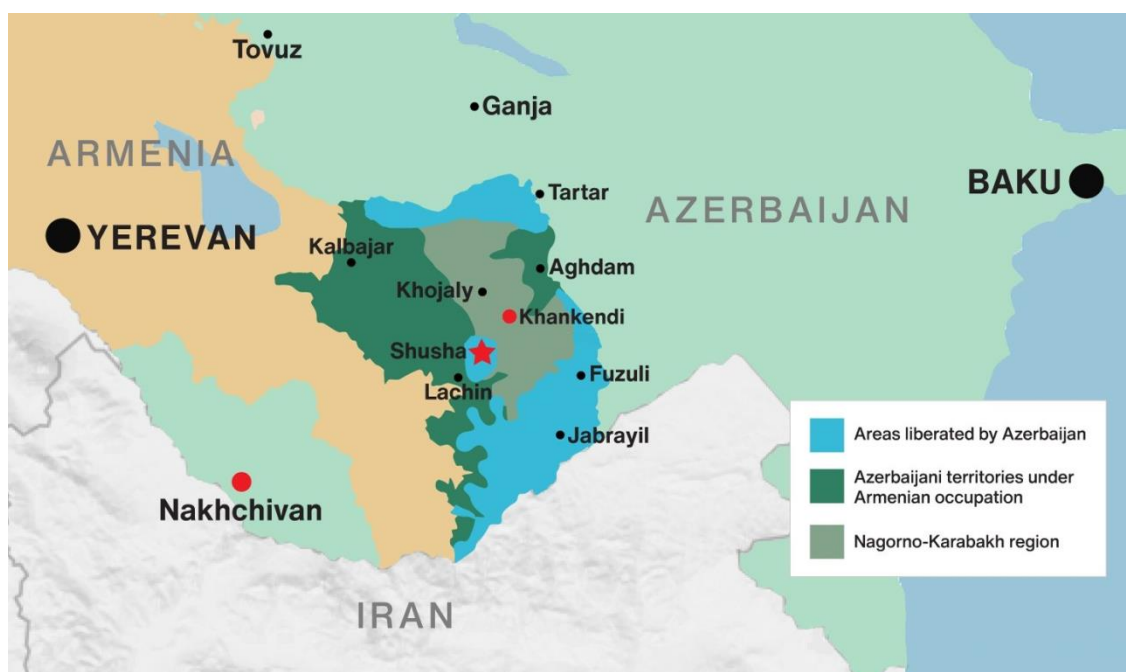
Tovuz

Ganja

ARMENIA

Tartar

AZERBAIJAN

BAKU

YEREVAN

Kalbajar

Aghdam

Khojaly

Khankendi

Shusha

Fuzuli

Lachin

Jabrayil

Nakhchivan

IRAN

Areas liberated by Azerbaijan

Azerbaijani territories under Armenian occupation

Nagorno-Karabakh region